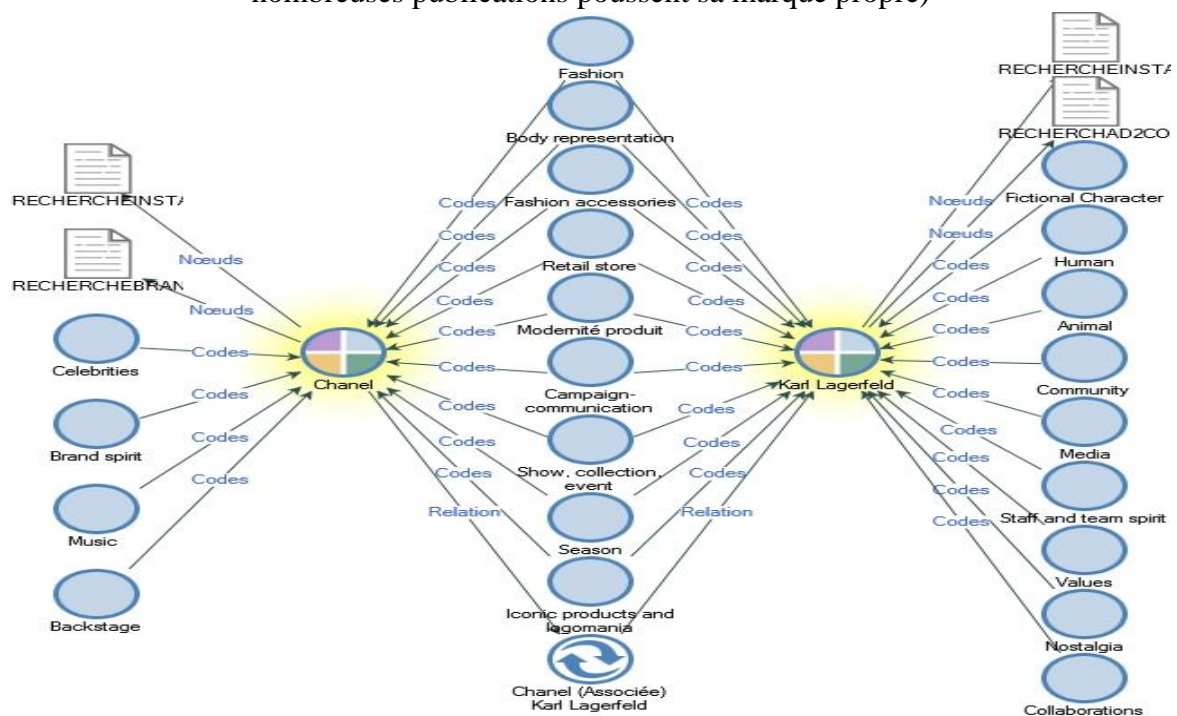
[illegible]

Fashion
Body representation
Fashion accessories
Retail store
Modernité produit
Campaign-communication
Show, collection, event
Season
Iconic products and logomania
Chanel (Associée) Karl Lagerfeld

RECHERCHEINSTA
RECHERCHEBRAN
Celebrities
Brand spirit
Music
Backstage
Nœuds
Nœuds
Codes
Codes
Codes
Codes
Chanel

Codes
Codes
Codes
Codes
Codes
Codes
Codes
Codes
Codes
Relation

Codes
Codes
Codes
Codes
Codes
Codes
Codes
Codes
Codes
Relation

Karl Lagerfeld

RECHERCHEINSTA
RECHERCHAD2CO
Fictional Character
Human
Animal
Community
Media
Staff and team spirit
Values
Nostalgia
Collaborations
Nœuds
Nœuds
Codes
Codes
Codes
Codes
Codes
Codes
Codes
Codes
Codes
Codes